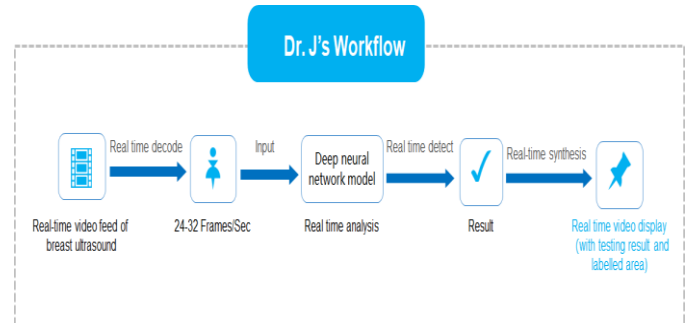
Dr. J's Workflow

Real time decode

Input

Deep neural network model

Real time detect

Real-time synthesis

Real-time video feed of breast ultrasound

24-32 Frames/Sec

Real time analysis

Result

Real time video display (with testing result and labelled area)